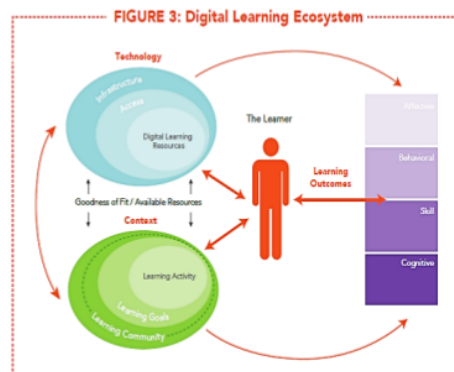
FIGURE 3: Digital Learning Ecosystem

Technology

Infrastructure

Access

Digital Learning Resources

The Learner

Learning Outcomes

Goodness of Fit/ Available Resources

Context

Learning Activity

Learning Goals

Learning Community

Affective

Behavioral

Skill

Cognitive